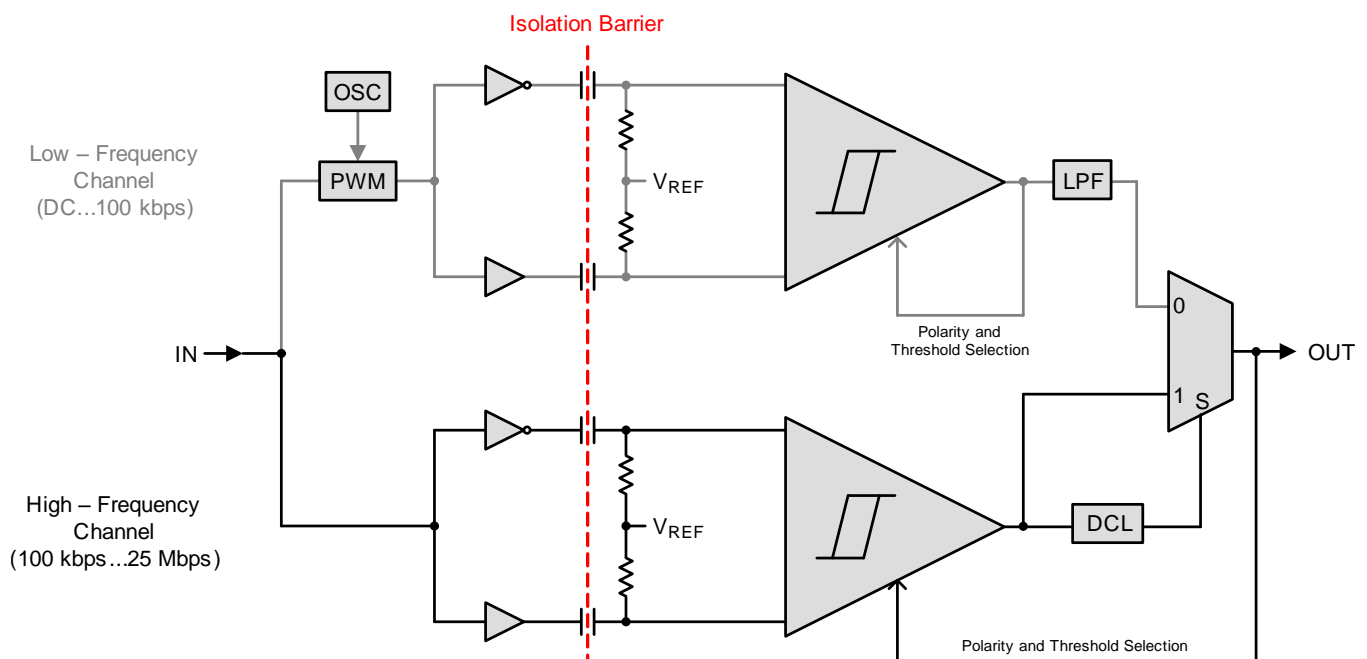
Isolation Barrier

OSC

PWM

Low – Frequency Channel (DC...100 kbps)

$V_{REF}$

LPF

Polarity and Threshold Selection

IN

0

1

S

OUT

High – Frequency Channel (100 kbps...25 Mbps)

$V_{REF}$

DCL

Polarity and Threshold Selection